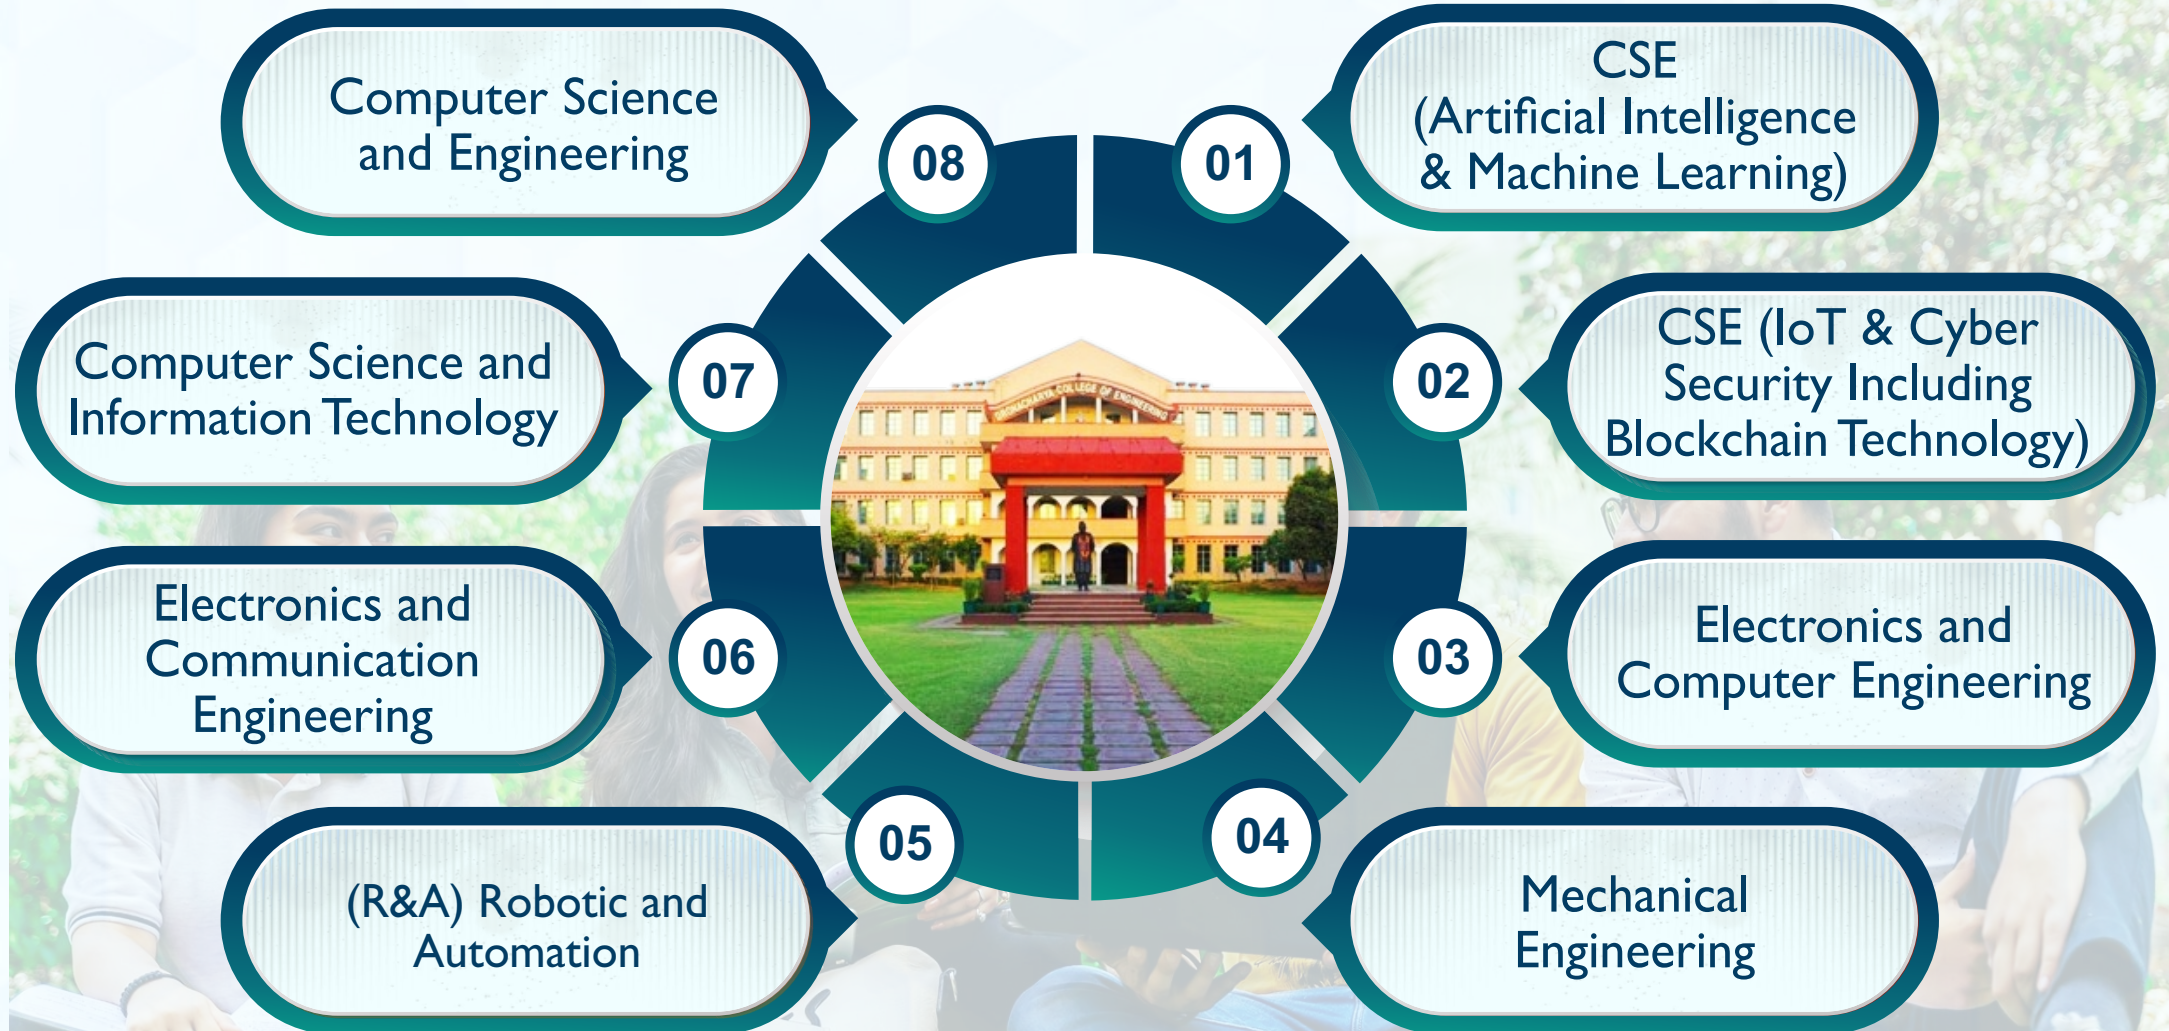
01
CSE
(Artificial Intelligence & Machine Learning)

02
CSE (IoT & Cyber Security Including Blockchain Technology)

03
Electronics and Computer Engineering

04
Mechanical Engineering

05
(R&A) Robotic and Automation

06
Electronics and Communication Engineering

07
Computer Science and Information Technology

08
Computer Science and Engineering